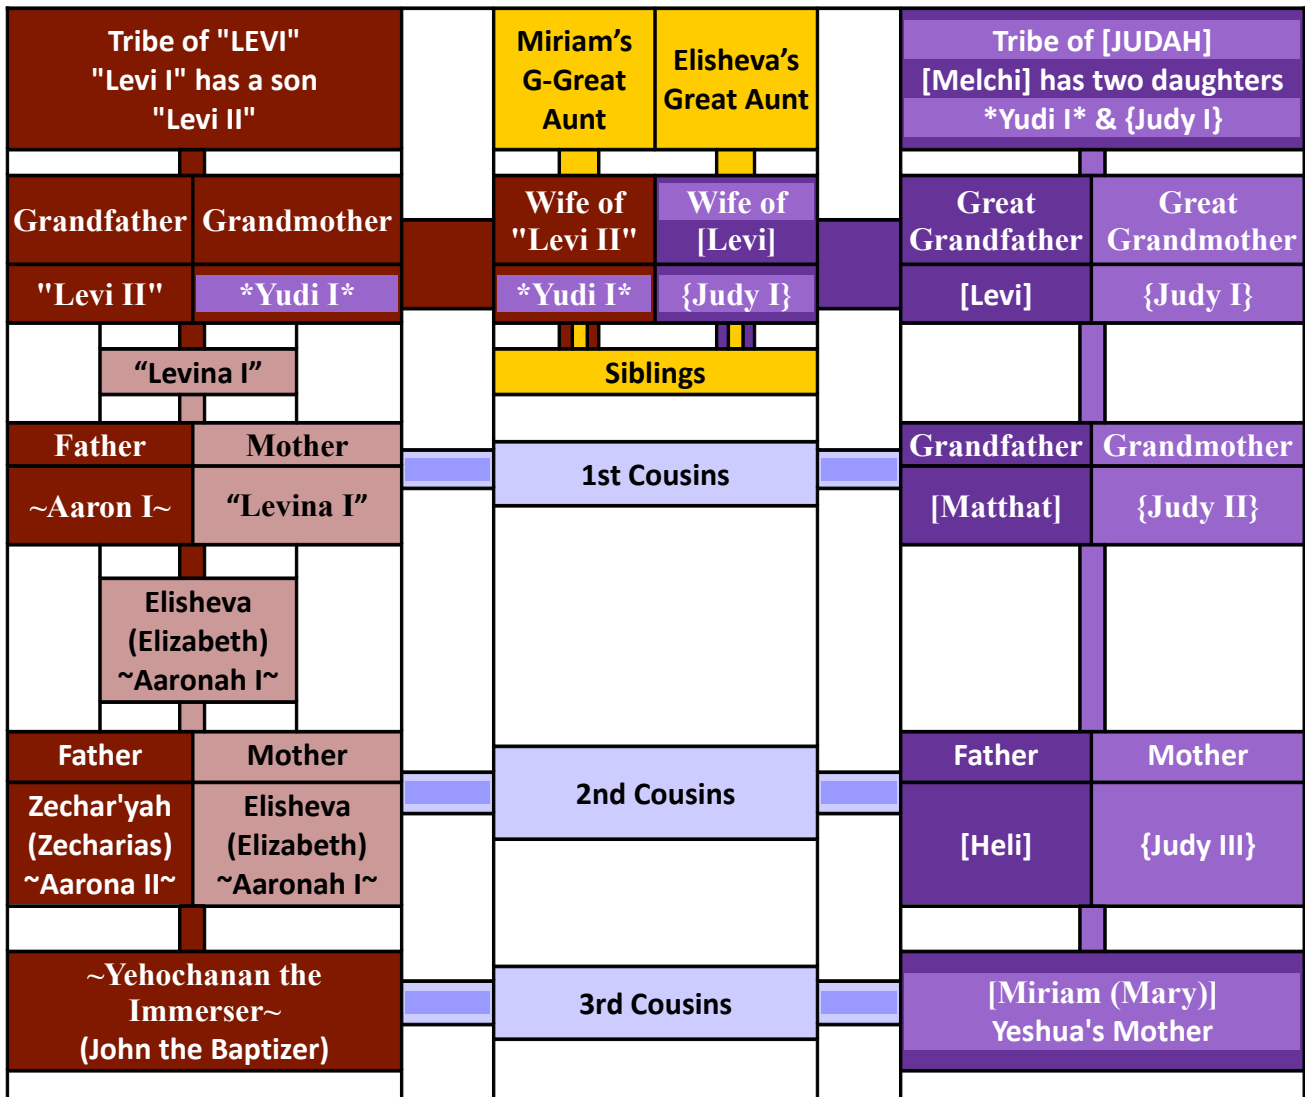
Tribe of "LEVI"
"Levi I" has a son
"Levi II"

Miriam's G-Great Aunt

Elisheva's Great Aunt

Tribe of [JUDAH]
[Melchi] has two daughters
*Yudi I* & {Judy I}

| Grandfather | Grandmother |
|---|---|
| "Levi II" | *Yudi I* |

| Wife of "Levi II" | Wife of [Levi] |
|---|---|
| *Yudi I* | {Judy I} |

| Great Grandfather | Great Grandmother |
|---|---|
| [Levi] | {Judy I} |

"Levina I"

Siblings

| Father | Mother |
|---|---|
| ~Aaron I~ | "Levina I" |

1st Cousins

| Grandfather | Grandmother |
|---|---|
| [Matthat] | {Judy II} |

Elisheva (Elizabeth) ~Aaronah I~

| Father | Mother |
|---|---|
| Zechar'yah (Zecharias) ~Aarona II~ | Elisheva (Elizabeth) ~Aaronah I~ |

2nd Cousins

| Father | Mother |
|---|---|
| [Heli] | {Judy III} |

~Yehochanan the Immerser~
(John the Baptizer)

3rd Cousins

[Miriam (Mary)]
Yeshua's Mother